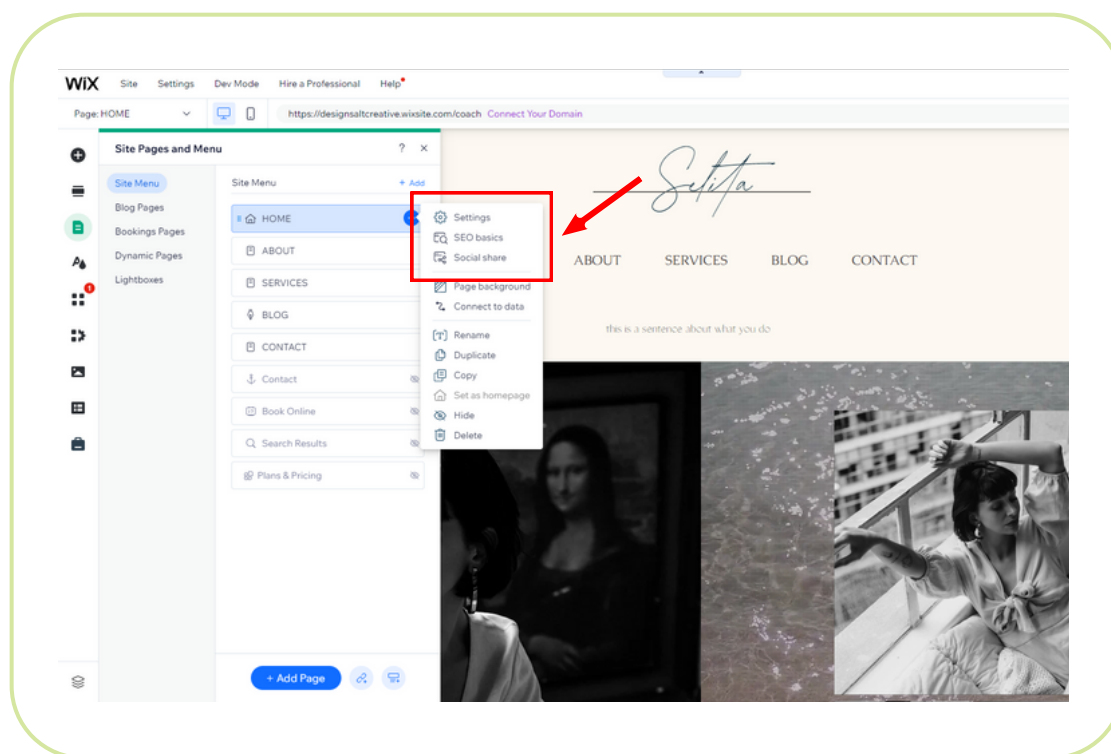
WiX Site Settings Dev Mode Hire a Professional Help

Page: HOME

https://designsaltcreative.wixsite.com/coach Connect Your Domain

Site Pages and Menu ? ×

Site Menu
Blog Pages
Bookings Pages
Dynamic Pages
Lightboxes

Site Menu + Add

HOME
ABOUT
SERVICES
BLOG
CONTACT
Contact
Book Online
Search Results
Plans & Pricing

Settings
SEO basics
Social share
Page background
Connect to data
Rename
Duplicate
Copy
Set as homepage
Hide
Delete

+ Add Page

Salita

ABOUT SERVICES BLOG CONTACT

this is a sentence about what you do